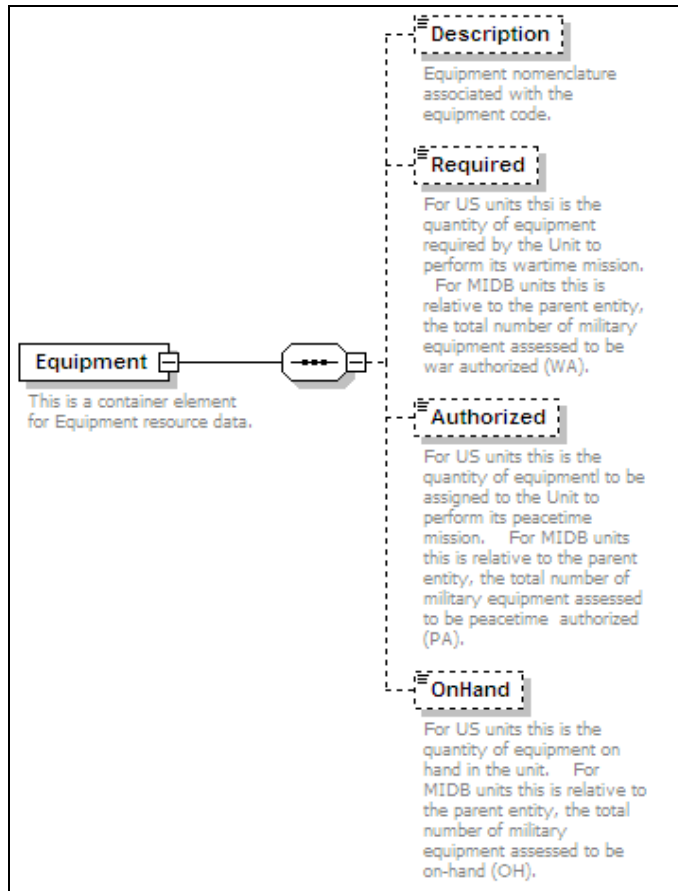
Equipment

This is a container element for Equipment resource data.

Description

Equipment nomenclature associated with the equipment code.

Required

For US units thsi is the quantity of equipment required by the Unit to perform its wartime mission. For MIDB units this is relative to the parent entity, the total number of military equipment assessed to be war authorized (WA).

Authorized

For US units this is the quantity of equipmentl to be assigned to the Unit to perform its peacetime mission. For MIDB units this is relative to the parent entity, the total number of military equipment assessed to be peacetime authorized (PA).

OnHand

For US units this is the quantity of equipment on hand in the unit. For MIDB units this is relative to the parent entity, the total number of military equipment assessed to be on-hand (OH).